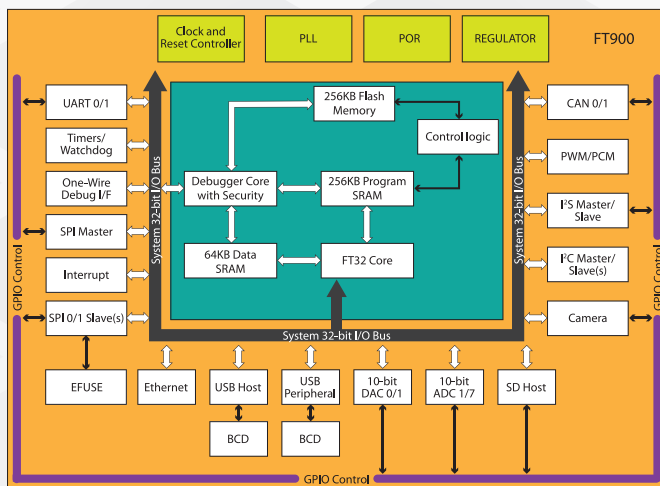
Clock and Reset Controller

PLL

POR

REGULATOR

FT900

UART 0/1

Timers/ Watchdog

One-Wire Debug I/F

SPI Master

Interrupt

SPI 0/1 Slave(s)

System 32-bit I/O Bus

256KB Flash Memory

Control logic

Debugger Core with Security

256KB Program SRAM

64KB Data SRAM

FT32 Core

System 32-bit I/O Bus

CAN 0/1

PWM/PCM

I$^2$S Master/ Slave

I$^2$C Master/ Slave(s)

Camera

GPIO Control

GPIO Control

System 32-bit I/O Bus

EFUSE

Ethernet

USB Host

USB Peripheral

10-bit DAC 0/1

10-bit ADC 1/7

SD Host

BCD

BCD

GPIO Control